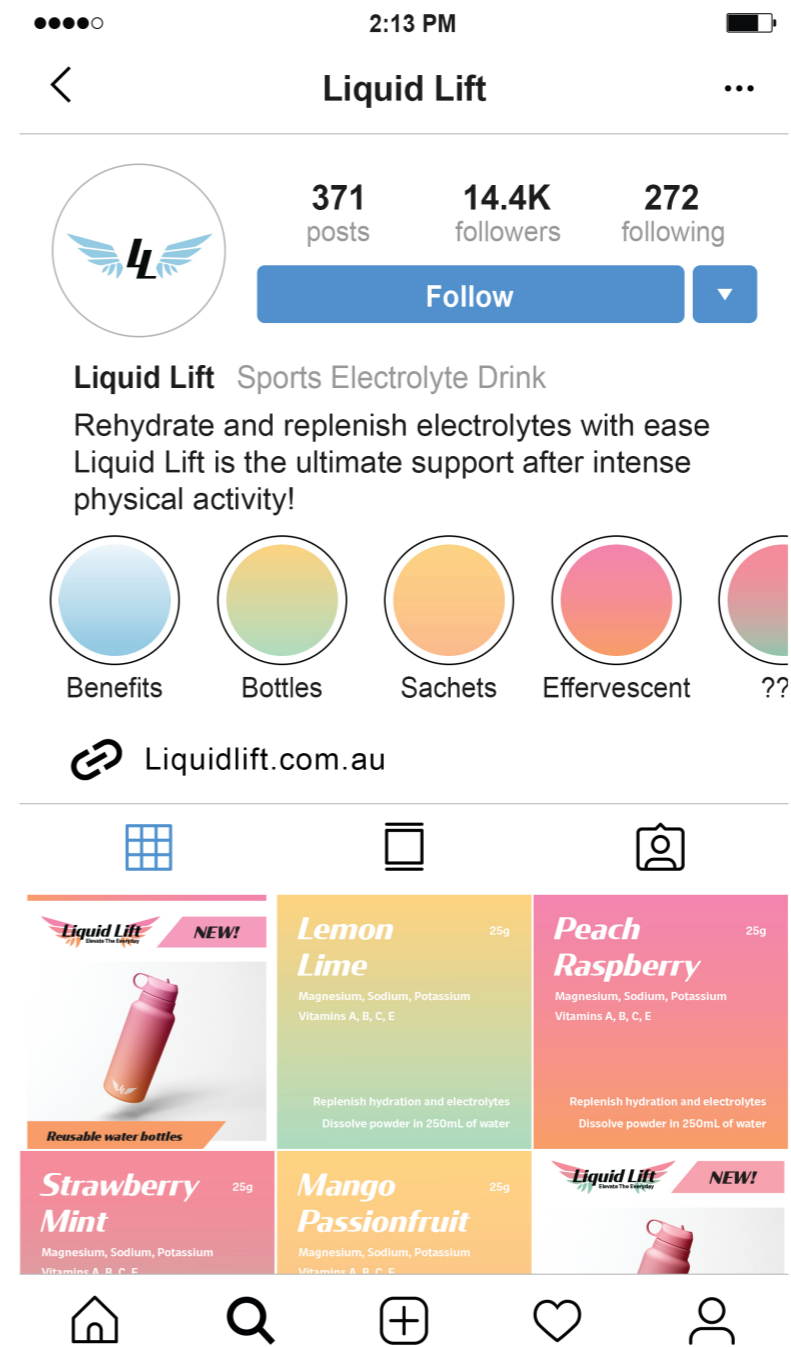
2:13 PM

Liquid Lift

371 posts
14.4K followers
272 following

Follow

Liquid Lift Sports Electrolyte Drink
Rehydrate and replenish electrolytes with ease Liquid Lift is the ultimate support after intense physical activity!

Benefits
Bottles
Sachets
Effervescent
??

Liquidlift.com.au

Liquid Lift
Elevate The Everyday
NEW!
Reusable water bottles

Lemon Lime
25g
Magnesium, Sodium, Potassium
Vitamins A, B, C, E
Replenish hydration and electrolytes
Dissolve powder in 250mL of water

Peach Raspberry
25g
Magnesium, Sodium, Potassium
Vitamins A, B, C, E
Replenish hydration and electrolytes
Dissolve powder in 250mL of water

Strawberry Mint
25g
Magnesium, Sodium, Potassium
Vitamins A, B, C, E

Mango Passionfruit
25g
Magnesium, Sodium, Potassium
Vitamins A, B, C, E

Liquid Lift
Elevate The Everyday
NEW!